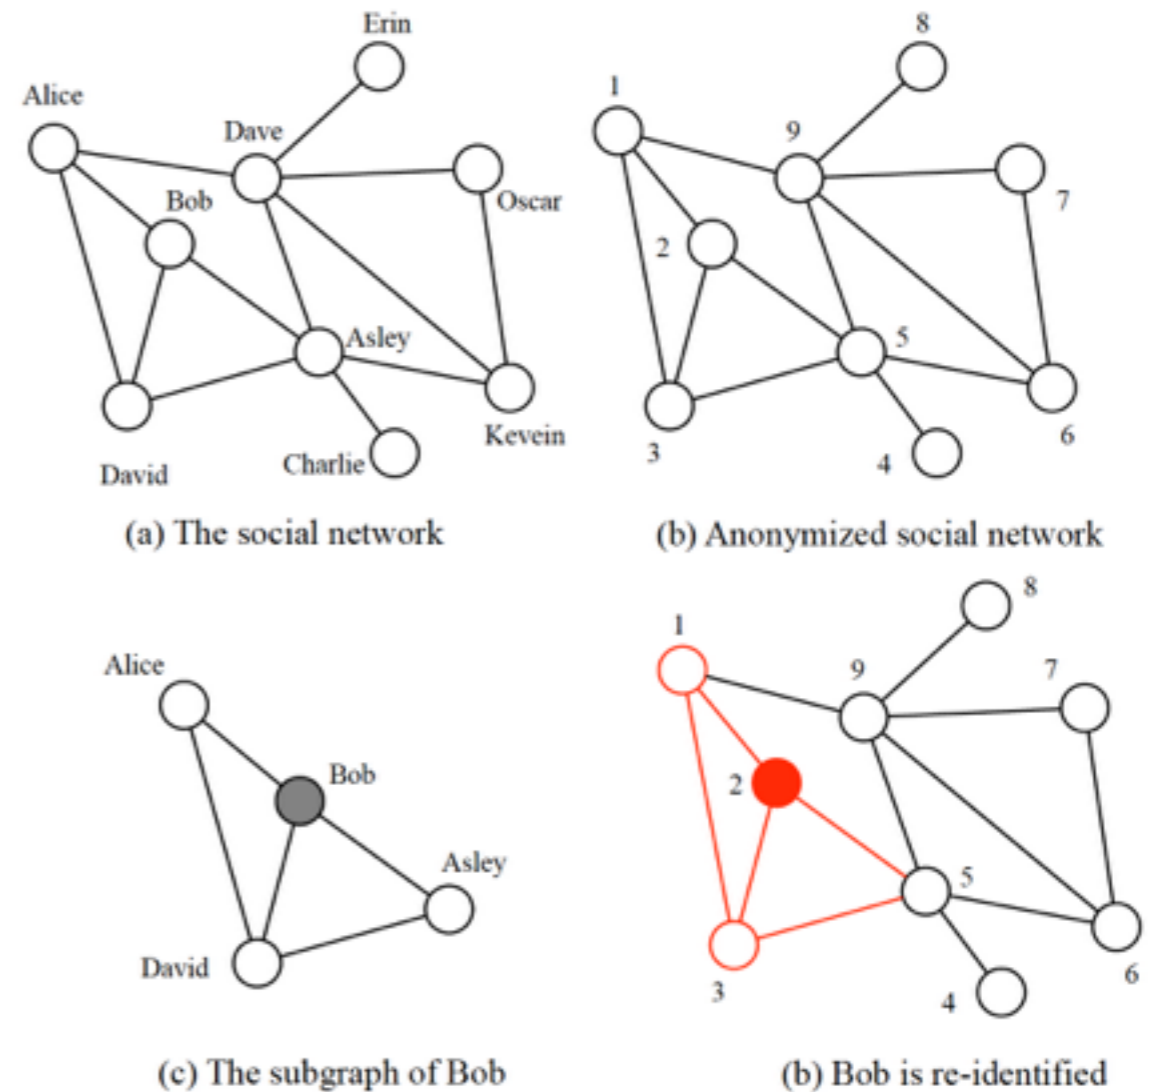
Erin

Alice

Dave

Bob

Oscar

Asley

Kevein

David

Charlie

(a) The social network

8

1

9

7

2

5

6

3

4

(b) Anonymized social network

Alice

Bob

Asley

David

(c) The subgraph of Bob

8

1

9

7

2

5

6

3

4

(b) Bob is re-identified